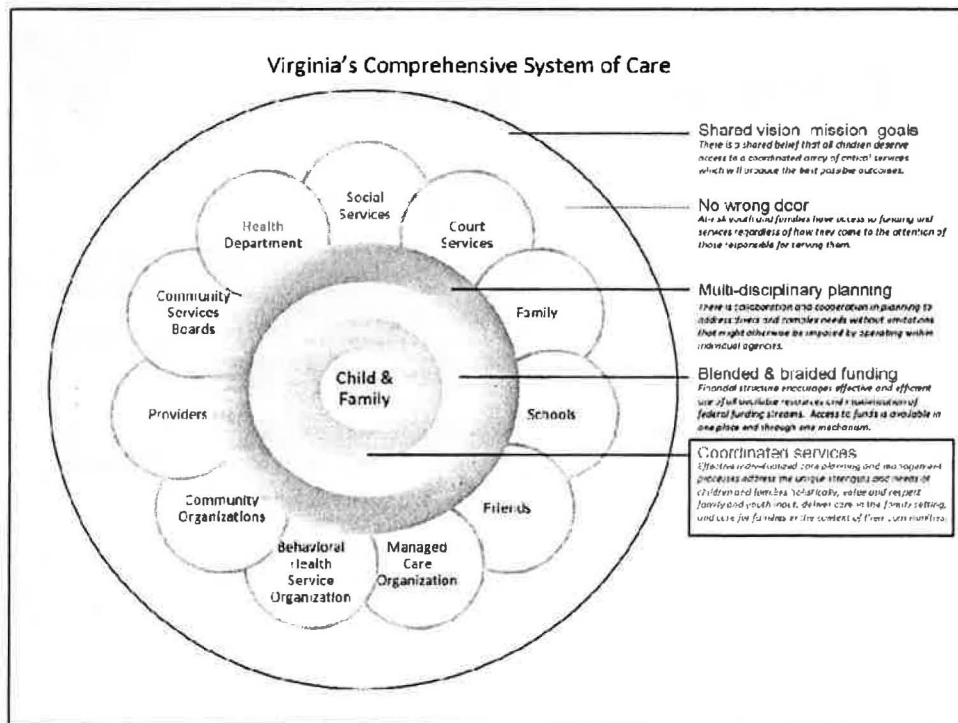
Virginia's Comprehensive System of Care

Social Services

Court Services

Health Department

Family

Community Services Boards

Child & Family

Providers

Schools

Community Organizations

Friends

Behavioral Health Service Organization

Managed Care Organization

Shared vision mission goals
There is a shared belief that all children deserve access to a coordinated array of critical services which will produce the best possible outcomes.

No wrong door
At-risk youth and families have access to funding and services regardless of how they come to the attention of those responsible for serving them.

Multi-disciplinary planning
There is collaboration and cooperation in planning to address diverse and complex needs without limitations that might otherwise be imposed by operating within individual agencies.

Blended & braided funding
Financial structure encourages effective and efficient use of all available resources and maximization of federal funding streams. Access to funds is available in one place and through one mechanism.

Coordinated services
Effective individualized care planning and management processes address the unique strengths and needs of children and families holistically, value and respect family and youth input, deliver care in the family setting, and care for families in the context of their communities.